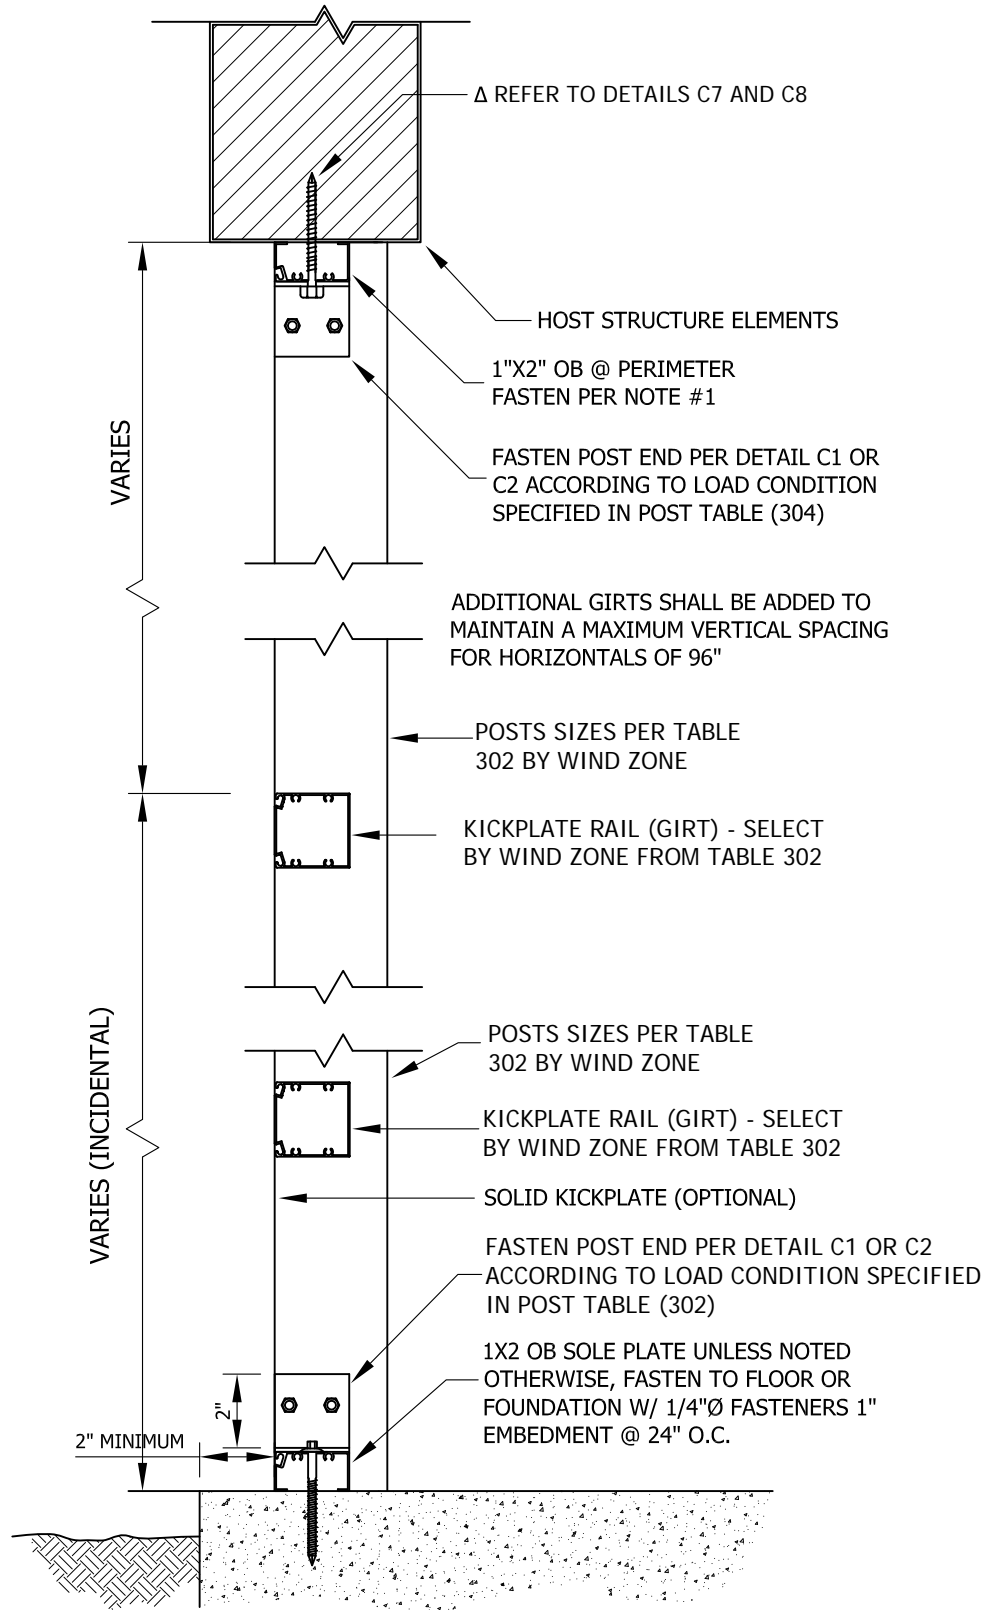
Δ REFER TO DETAILS C7 AND C8

HOST STRUCTURE ELEMENTS

1"X2" OB @ PERIMETER FASTEN PER NOTE #1

FASTEN POST END PER DETAIL C1 OR C2 ACCORDING TO LOAD CONDITION SPECIFIED IN POST TABLE (304)

VARIES

ADDITIONAL GIRTS SHALL BE ADDED TO MAINTAIN A MAXIMUM VERTICAL SPACING FOR HORIZONTALS OF 96"

POSTS SIZES PER TABLE 302 BY WIND ZONE

KICKPLATE RAIL (GIRT) - SELECT BY WIND ZONE FROM TABLE 302

VARIES (INCIDENTAL)

POSTS SIZES PER TABLE 302 BY WIND ZONE

KICKPLATE RAIL (GIRT) - SELECT BY WIND ZONE FROM TABLE 302

SOLID KICKPLATE (OPTIONAL)

FASTEN POST END PER DETAIL C1 OR C2 ACCORDING TO LOAD CONDITION SPECIFIED IN POST TABLE (302)

2"

2" MINIMUM

1X2 OB SOLE PLATE UNLESS NOTED OTHERWISE, FASTEN TO FLOOR OR FOUNDATION W/ 1/4"Ø FASTENERS 1" EMBEDMENT @ 24" O.C.